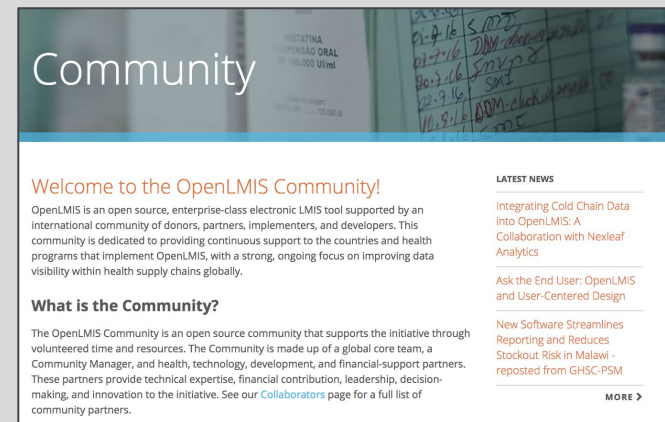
Community

Welcome to the OpenLMIS Community!

OpenLMIS is an open source, enterprise-class electronic LMIS tool supported by an international community of donors, partners, implementers, and developers. This community is dedicated to providing continuous support to the countries and health programs that implement OpenLMIS, with a strong, ongoing focus on improving data visibility within health supply chains globally.

What is the Community?

The OpenLMIS Community is an open source community that supports the initiative through volunteered time and resources. The Community is made up of a global core team, a Community Manager, and health, technology, development, and financial-support partners. These partners provide technical expertise, financial contribution, leadership, decision-making, and innovation to the initiative. See our Collaborators page for a full list of community partners.

LATEST NEWS

Integrating Cold Chain Data into OpenLMIS: A Collaboration with Nexleaf Analytics

Ask the End User: OpenLMIS and User-Centered Design

New Software Streamlines Reporting and Reduces Stockout Risk in Malawi - reposted from GHSC-PSM

MORE ❯